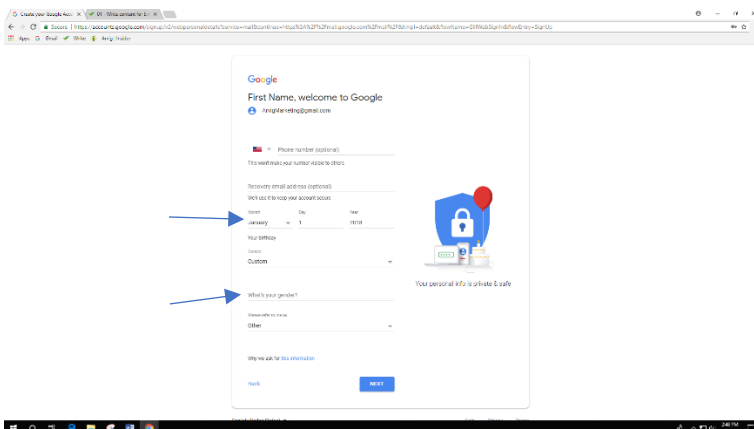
Create your Google Acco ×
Write content for 5 ×

Secure | https://accounts.google.com/signup/v2/webpersonaldetails?service=mail&continue=https%3A%2F%2Fmail.google.com%2Fmail%2F&hl=en&flowName=GlifWebSignIn&flowEntry=SignUp

Apps G Email Writer Keap Builder

Google

First Name, welcome to Google

AmigMarketing@gmail.com

Phone number (optional)

This won't make your number visible to others

Recovery email address (optional)

We'll use it to keep your account secure

Month
January

Day
1

Year
1950

Your birthday

Gender
Custom

What's your gender?

Please refer to me as
Other

Why we ask for this information

Back

NEXT

Your personal info is private & safe

English (United States)

Help Privacy Terms

2:48 PM